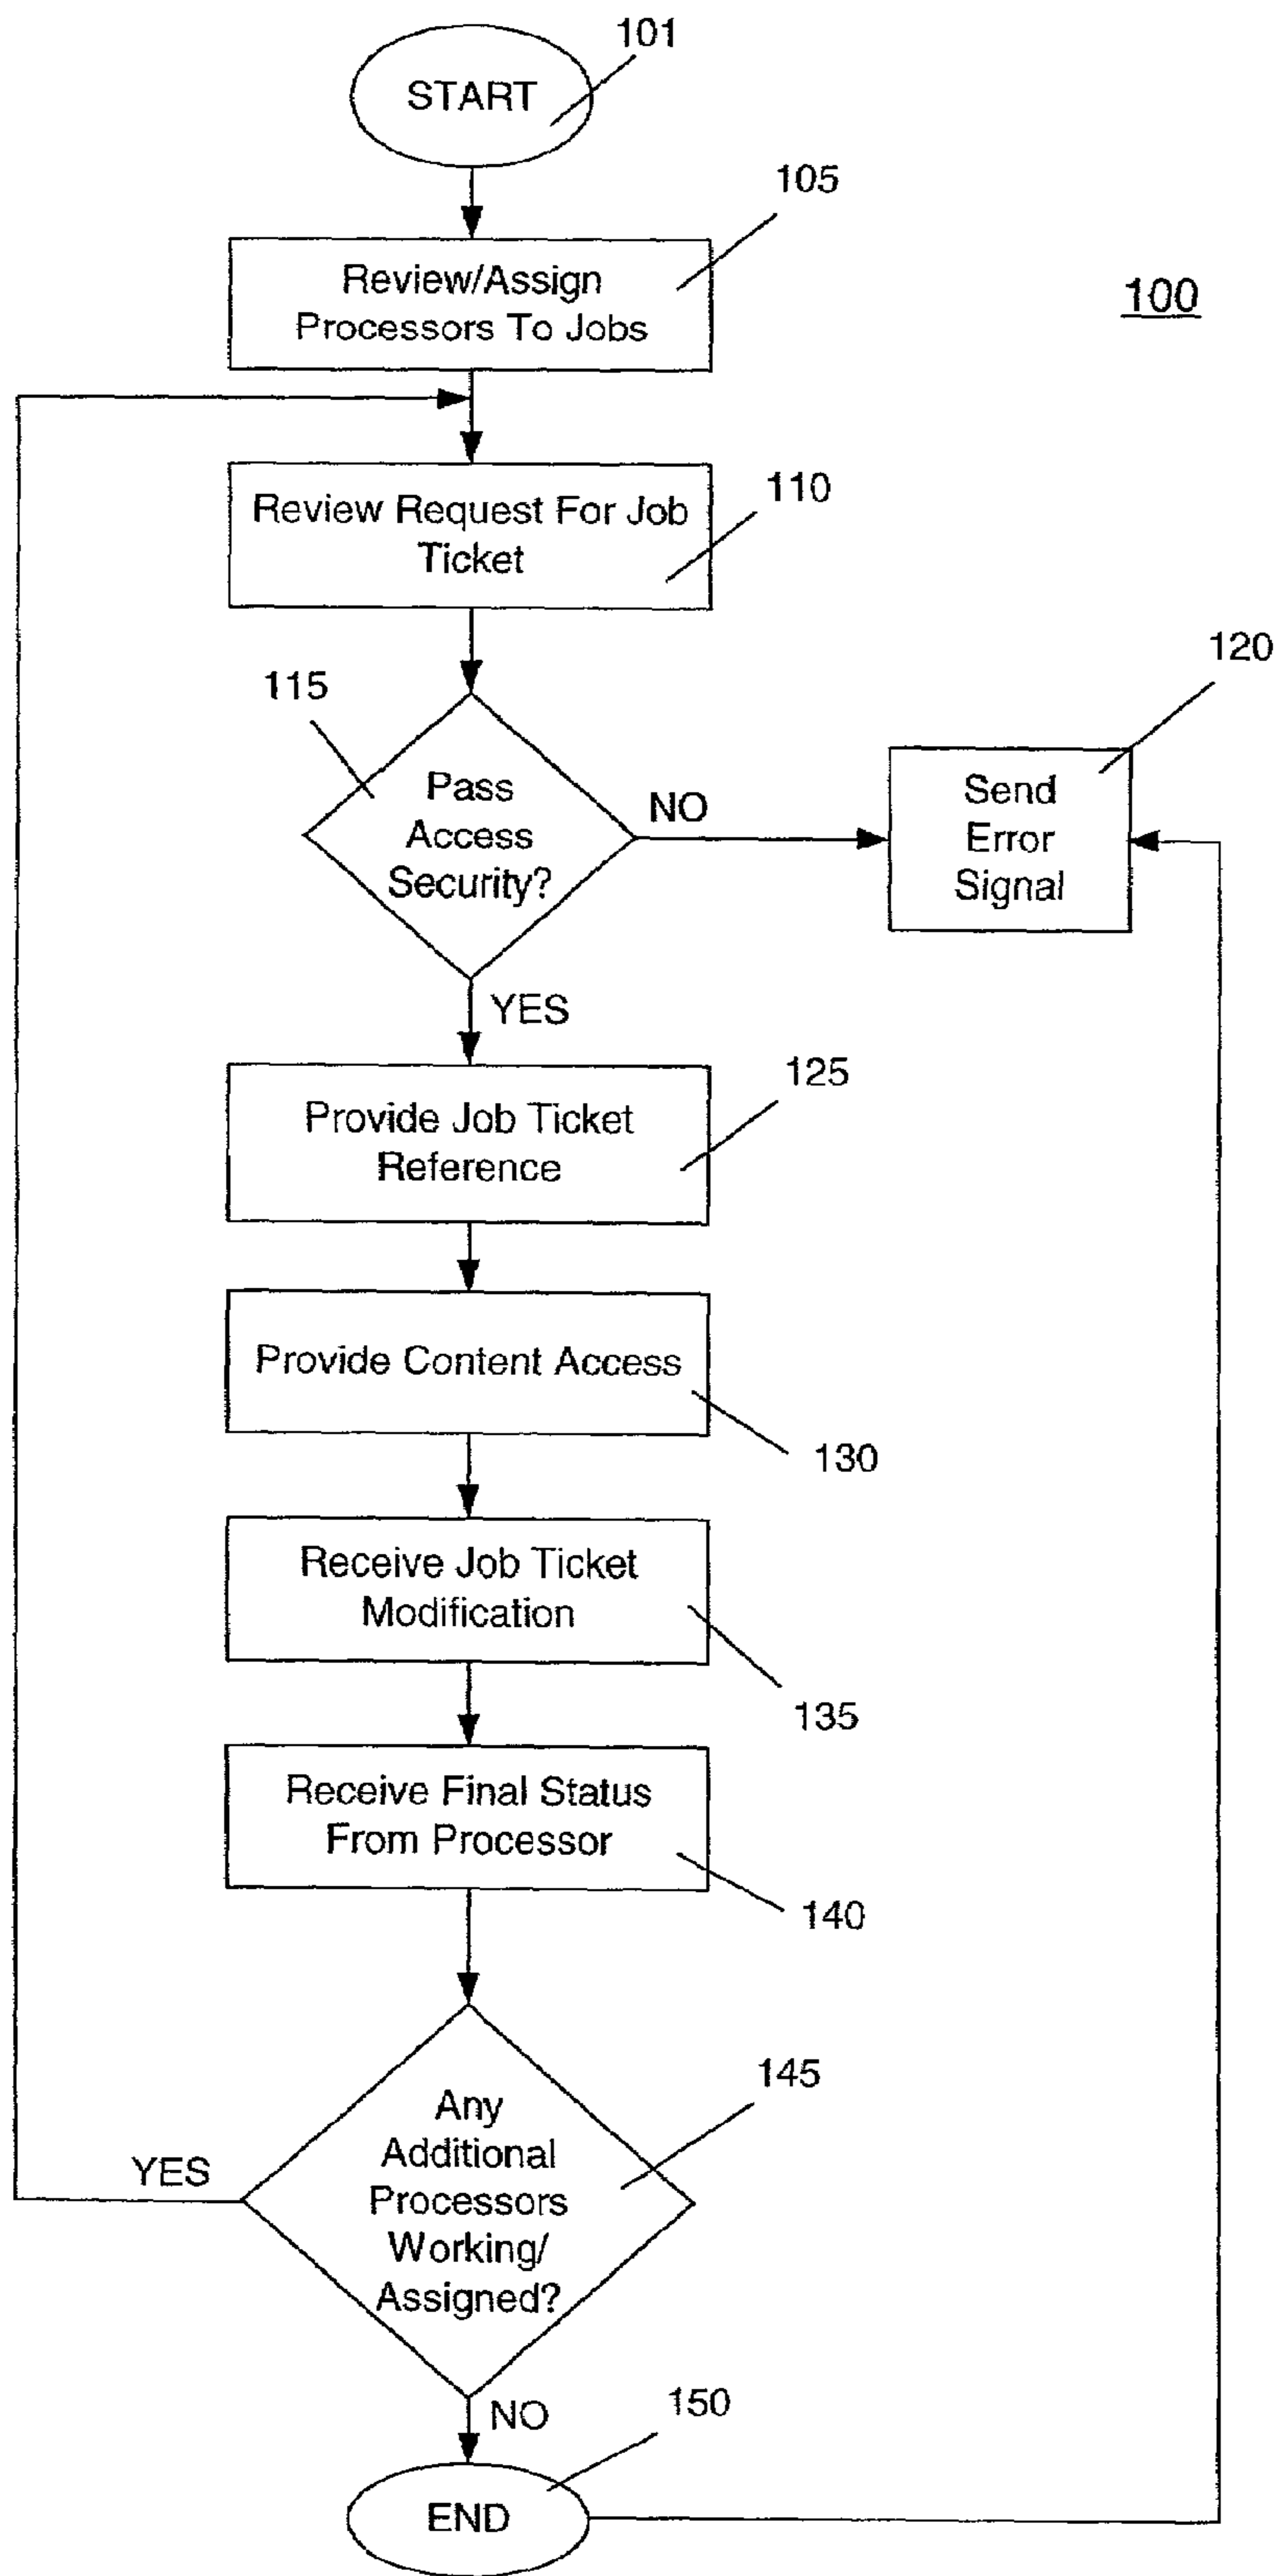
101
START

105
Review/Assign Processors To Jobs

100

Review Request For Job Ticket
110

120
115
Pass Access Security?
NO
Send Error Signal

YES

Provide Job Ticket Reference
125

Provide Content Access
130

Receive Job Ticket Modification
135

Receive Final Status From Processor
140

145
YES
Any Additional Processors Working/ Assigned?

NO
150
END